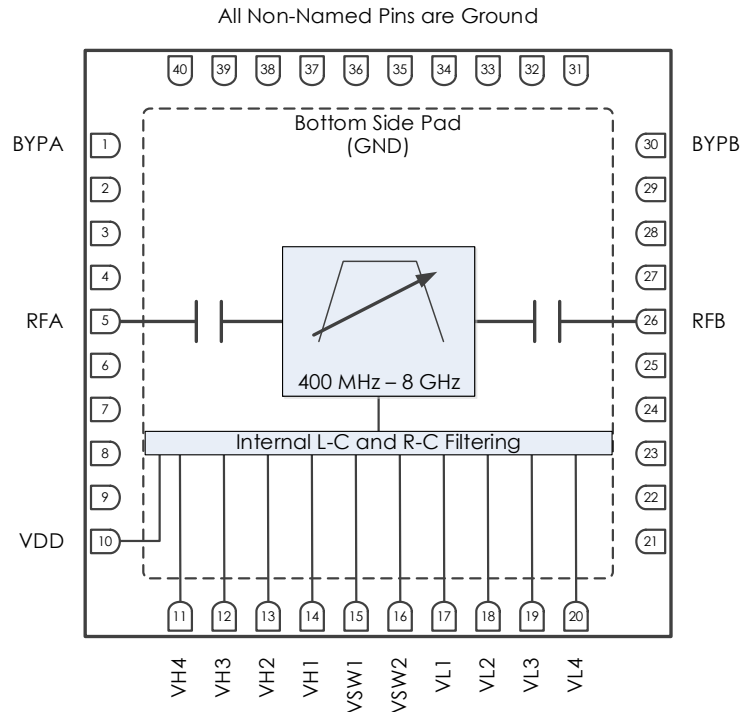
All Non-Named Pins are Ground

40 39 38 37 36 35 34 33 32 31

Bottom Side Pad
(GND)

BYPA 1
2
3
4
RFA 5
6
7
8
9
VDD 10

30 BYPB
29
28
27
26 RFB
25
24
23
22
21

400 MHz – 8 GHz

Internal L-C and R-C Filtering

11 12 13 14 15 16 17 18 19 20

VH4 VH3 VH2 VH1 VSW1 VSW2 VL1 VL2 VL3 VL4